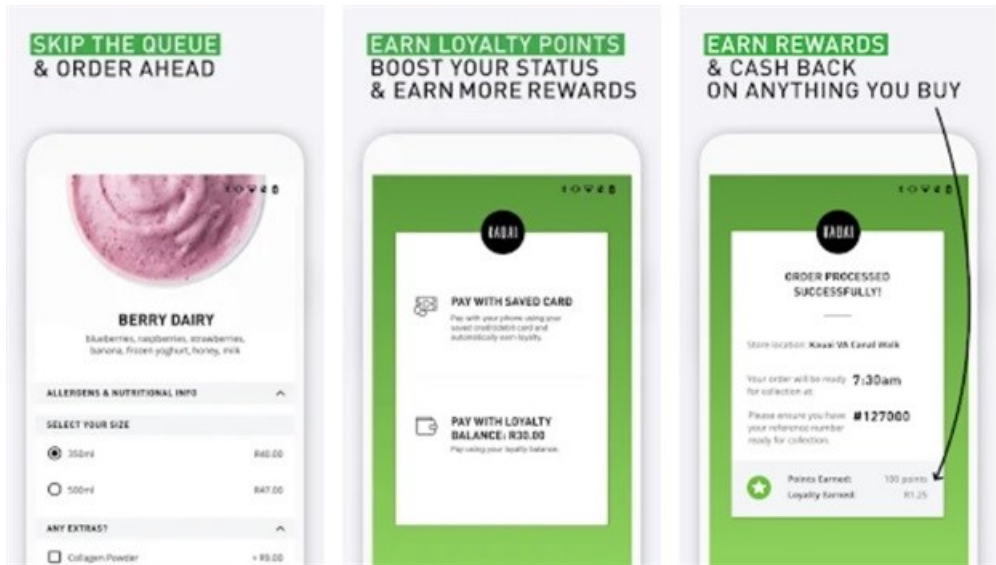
SKIP THE QUEUE
& ORDER AHEAD

BERRY DAIRY
blueberries, raspberries, strawberries, banana, frozen yoghurt, honey, milk

ALLERGENS & NUTRITIONAL INFO

SELECT YOUR SIZE

350ml R40.00

500ml R47.00

ANY EXTRAS?

Collagen Powder + R9.00

EARN LOYALTY POINTS
BOOST YOUR STATUS
& EARN MORE REWARDS

KAUAI

PAY WITH SAVED CARD
Pay with your phone using your saved credit/debit card and automatically earn loyalty.

PAY WITH LOYALTY BALANCE: R30.00
Pay using your loyalty balance.

EARN REWARDS
& CASH BACK
ON ANYTHING YOU BUY

KAUAI

ORDER PROCESSED SUCCESSFULLY!

Store location: Kauai VA Canal Walk

Your order will be ready for collection at: 7:30am

Please ensure you have your reference number ready for collection: #127000

Points Earned: 100 points
Loyalty Earned: R1.25